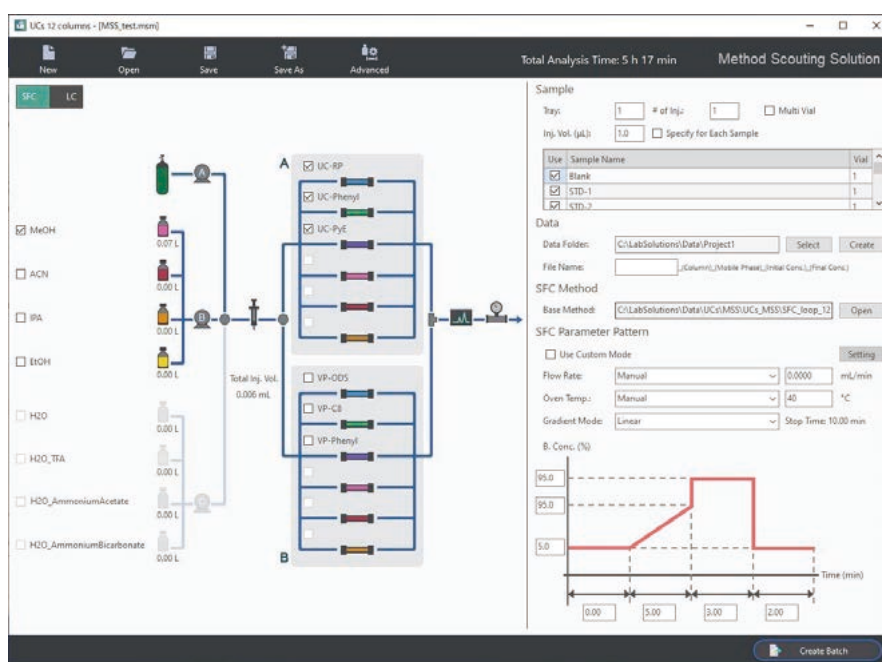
UCs 12 columns - [MSS_test.msm]

New Open Save Save As Advanced

Total Analysis Time: 5 h 17 min

Method Scouting Solution

SFC LC

A

☑ UC-RP
☑ UC-Phenyl
☑ UC-PyE

☑ MeOH 0.07 L
☐ ACN 0.00 L
☐ IPA 0.00 L
☐ EtOH 0.00 L
☐ H2O 0.00 L
☐ H2O_TFA 0.00 L
☐ H2O_AmmoniumAcetate 0.00 L
☐ H2O_AmmoniumBicarbonate 0.00 L

A B

Total Inj. Vol. 0.006 mL

☐ VP-ODS
☐ VP-C8
☐ VP-Phenyl

B

Sample

Tray: 1 # of Inj.: 1 ☐ Multi Vial

Inj. Vol. (µL): 1.0 ☐ Specify for Each Sample

| Use | Sample Name | Vial |
|---|---|---|
| ☑ | Blank | 1 |
| ☑ | STD-1 | 1 |
| ☑ | STD-2 | 1 |

Data

Data Folder: C:\LabSolutions\Data\Project1 Select Create

File Name: _(Column)_(Mobile Phase)_(Initial Conc.)_(Final Conc.)

SFC Method

Base Method: C:\LabSolutions\Data\UCs\MSS\UCs_MSS\SFC_loop_12 Open

SFC Parameter Pattern

☐ Use Custom Mode Setting

Flow Rate: Manual 0.0000 mL/min

Oven Temp.: Manual 40 °C

Gradient Mode: Linear Stop Time: 10.00 min

B. Conc. (%)

95.0
95.0
5.0

Time (min)

0.00 5.00 3.00 2.00

Create Batch